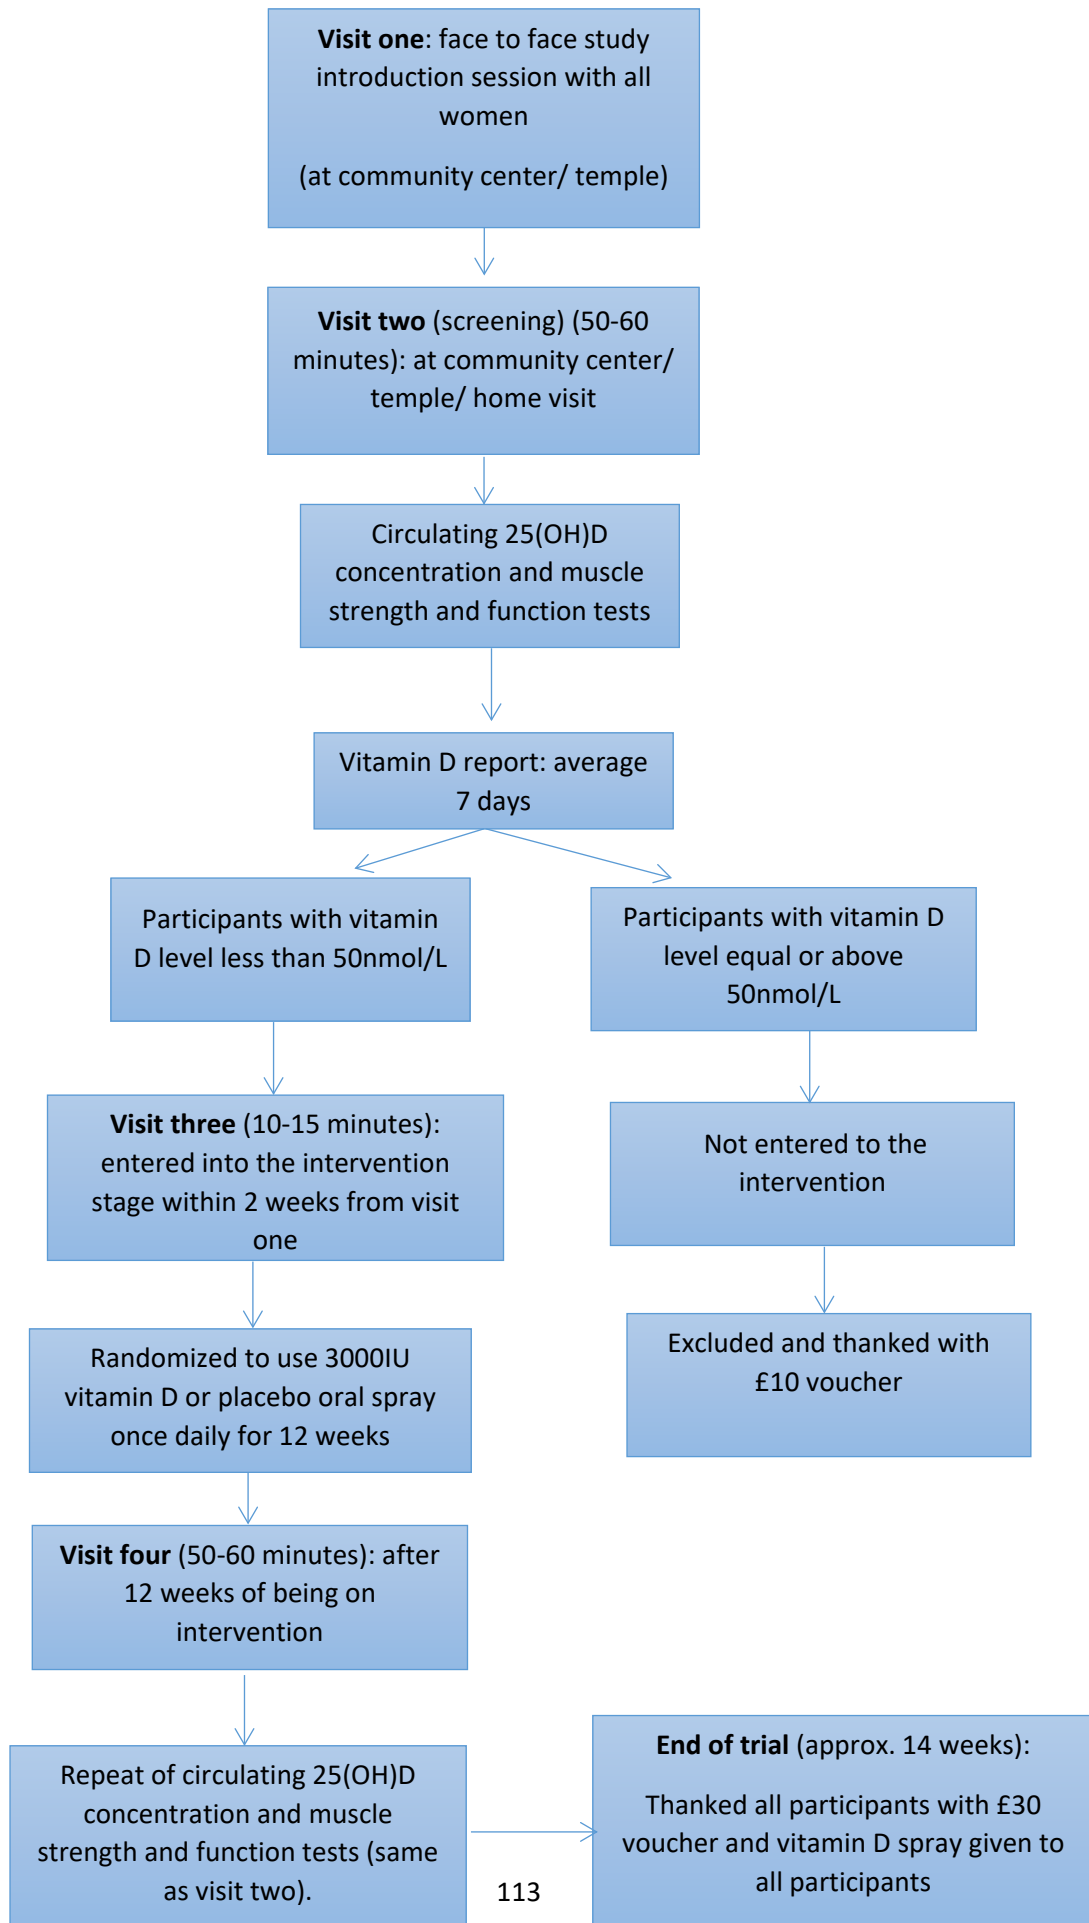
**Visit one**: face to face study introduction session with all women

(at community center/ temple)

**Visit two** (screening) (50-60 minutes): at community center/ temple/ home visit

Circulating 25(OH)D concentration and muscle strength and function tests

Vitamin D report: average 7 days

Participants with vitamin D level less than 50nmol/L

Participants with vitamin D level equal or above 50nmol/L

**Visit three** (10-15 minutes): entered into the intervention stage within 2 weeks from visit one

Not entered to the intervention

Randomized to use 3000IU vitamin D or placebo oral spray once daily for 12 weeks

Excluded and thanked with £10 voucher

**Visit four** (50-60 minutes): after 12 weeks of being on intervention

Repeat of circulating 25(OH)D concentration and muscle strength and function tests (same as visit two).

**End of trial** (approx. 14 weeks):

Thanked all participants with £30 voucher and vitamin D spray given to all participants

113